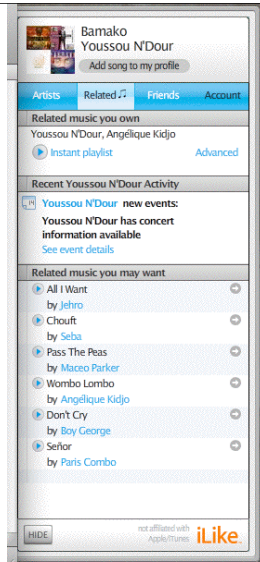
Bamako
Youssou N'Dour
Add song to my profile

Artists Related Friends Account

Related music you own
Youssou N'Dour, Angélique Kidjo
Instant playlist Advanced

Recent Youssou N'Dour Activity
Youssou N'Dour new events:
Youssou N'Dour has concert information available
See event details

Related music you may want
All I Want
by Jehro
Chouft
by Seba
Pass The Peas
by Maceo Parker
Wombo Lombo
by Angélique Kidjo
Don't Cry
by Boy George
Señor
by Paris Combo

HIDE
not affiliated with Apple/iTunes
iLike.